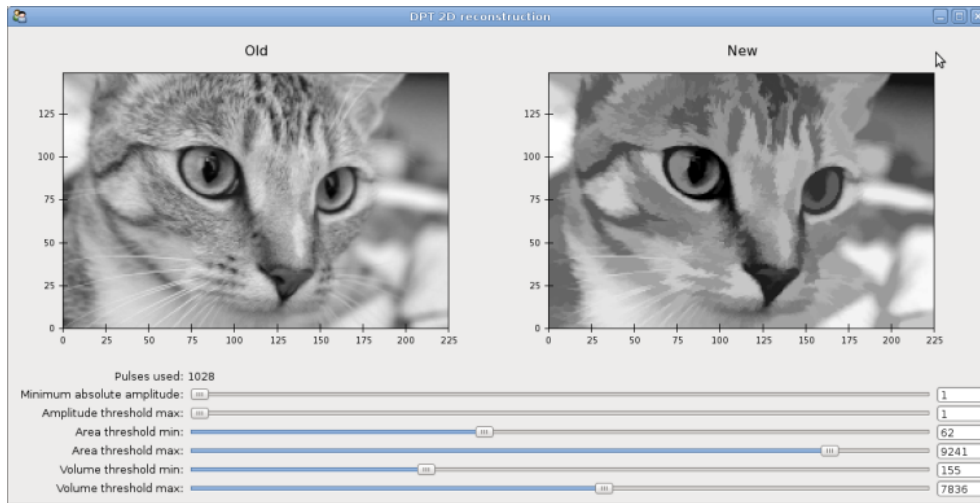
DPT 2D reconstruction

Old

125
100
75
50
25
0
0 25 50 75 100 125 150 175 200 225

New

125
100
75
50
25
0
0 25 50 75 100 125 150 175 200 225

Pulses used: 1028
Minimum absolute amplitude: 1
Amplitude threshold max: 1
Area threshold min: 62
Area threshold max: 9241
Volume threshold min: 155
Volume threshold max: 7836